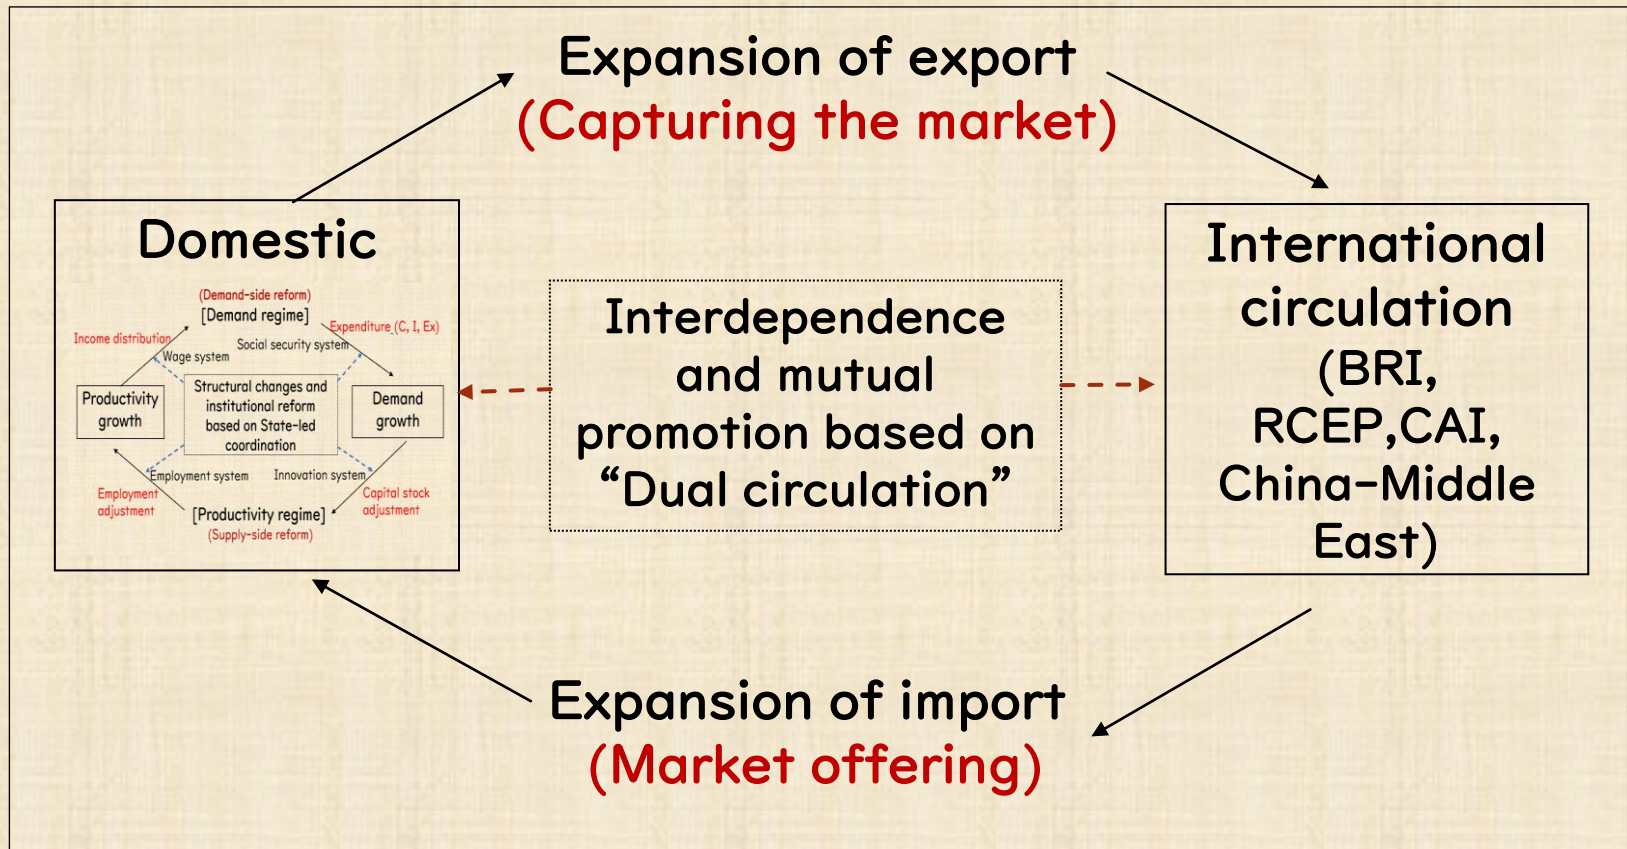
Expansion of export
(Capturing the market)

Domestic

(Demand-side reform)
[Demand regime]
Income distribution
Expenditure (C, I, Ex)
Wage system
Social security system
Productivity growth
Structural changes and institutional reform based on State-led coordination
Demand growth
Employment system
Innovation system
Employment adjustment
Capital stock adjustment
[Productivity regime]
(Supply-side reform)

Interdependence and mutual promotion based on "Dual circulation"

International circulation (BRI, RCEP,CAI, China-Middle East)

Expansion of import
(Market offering)